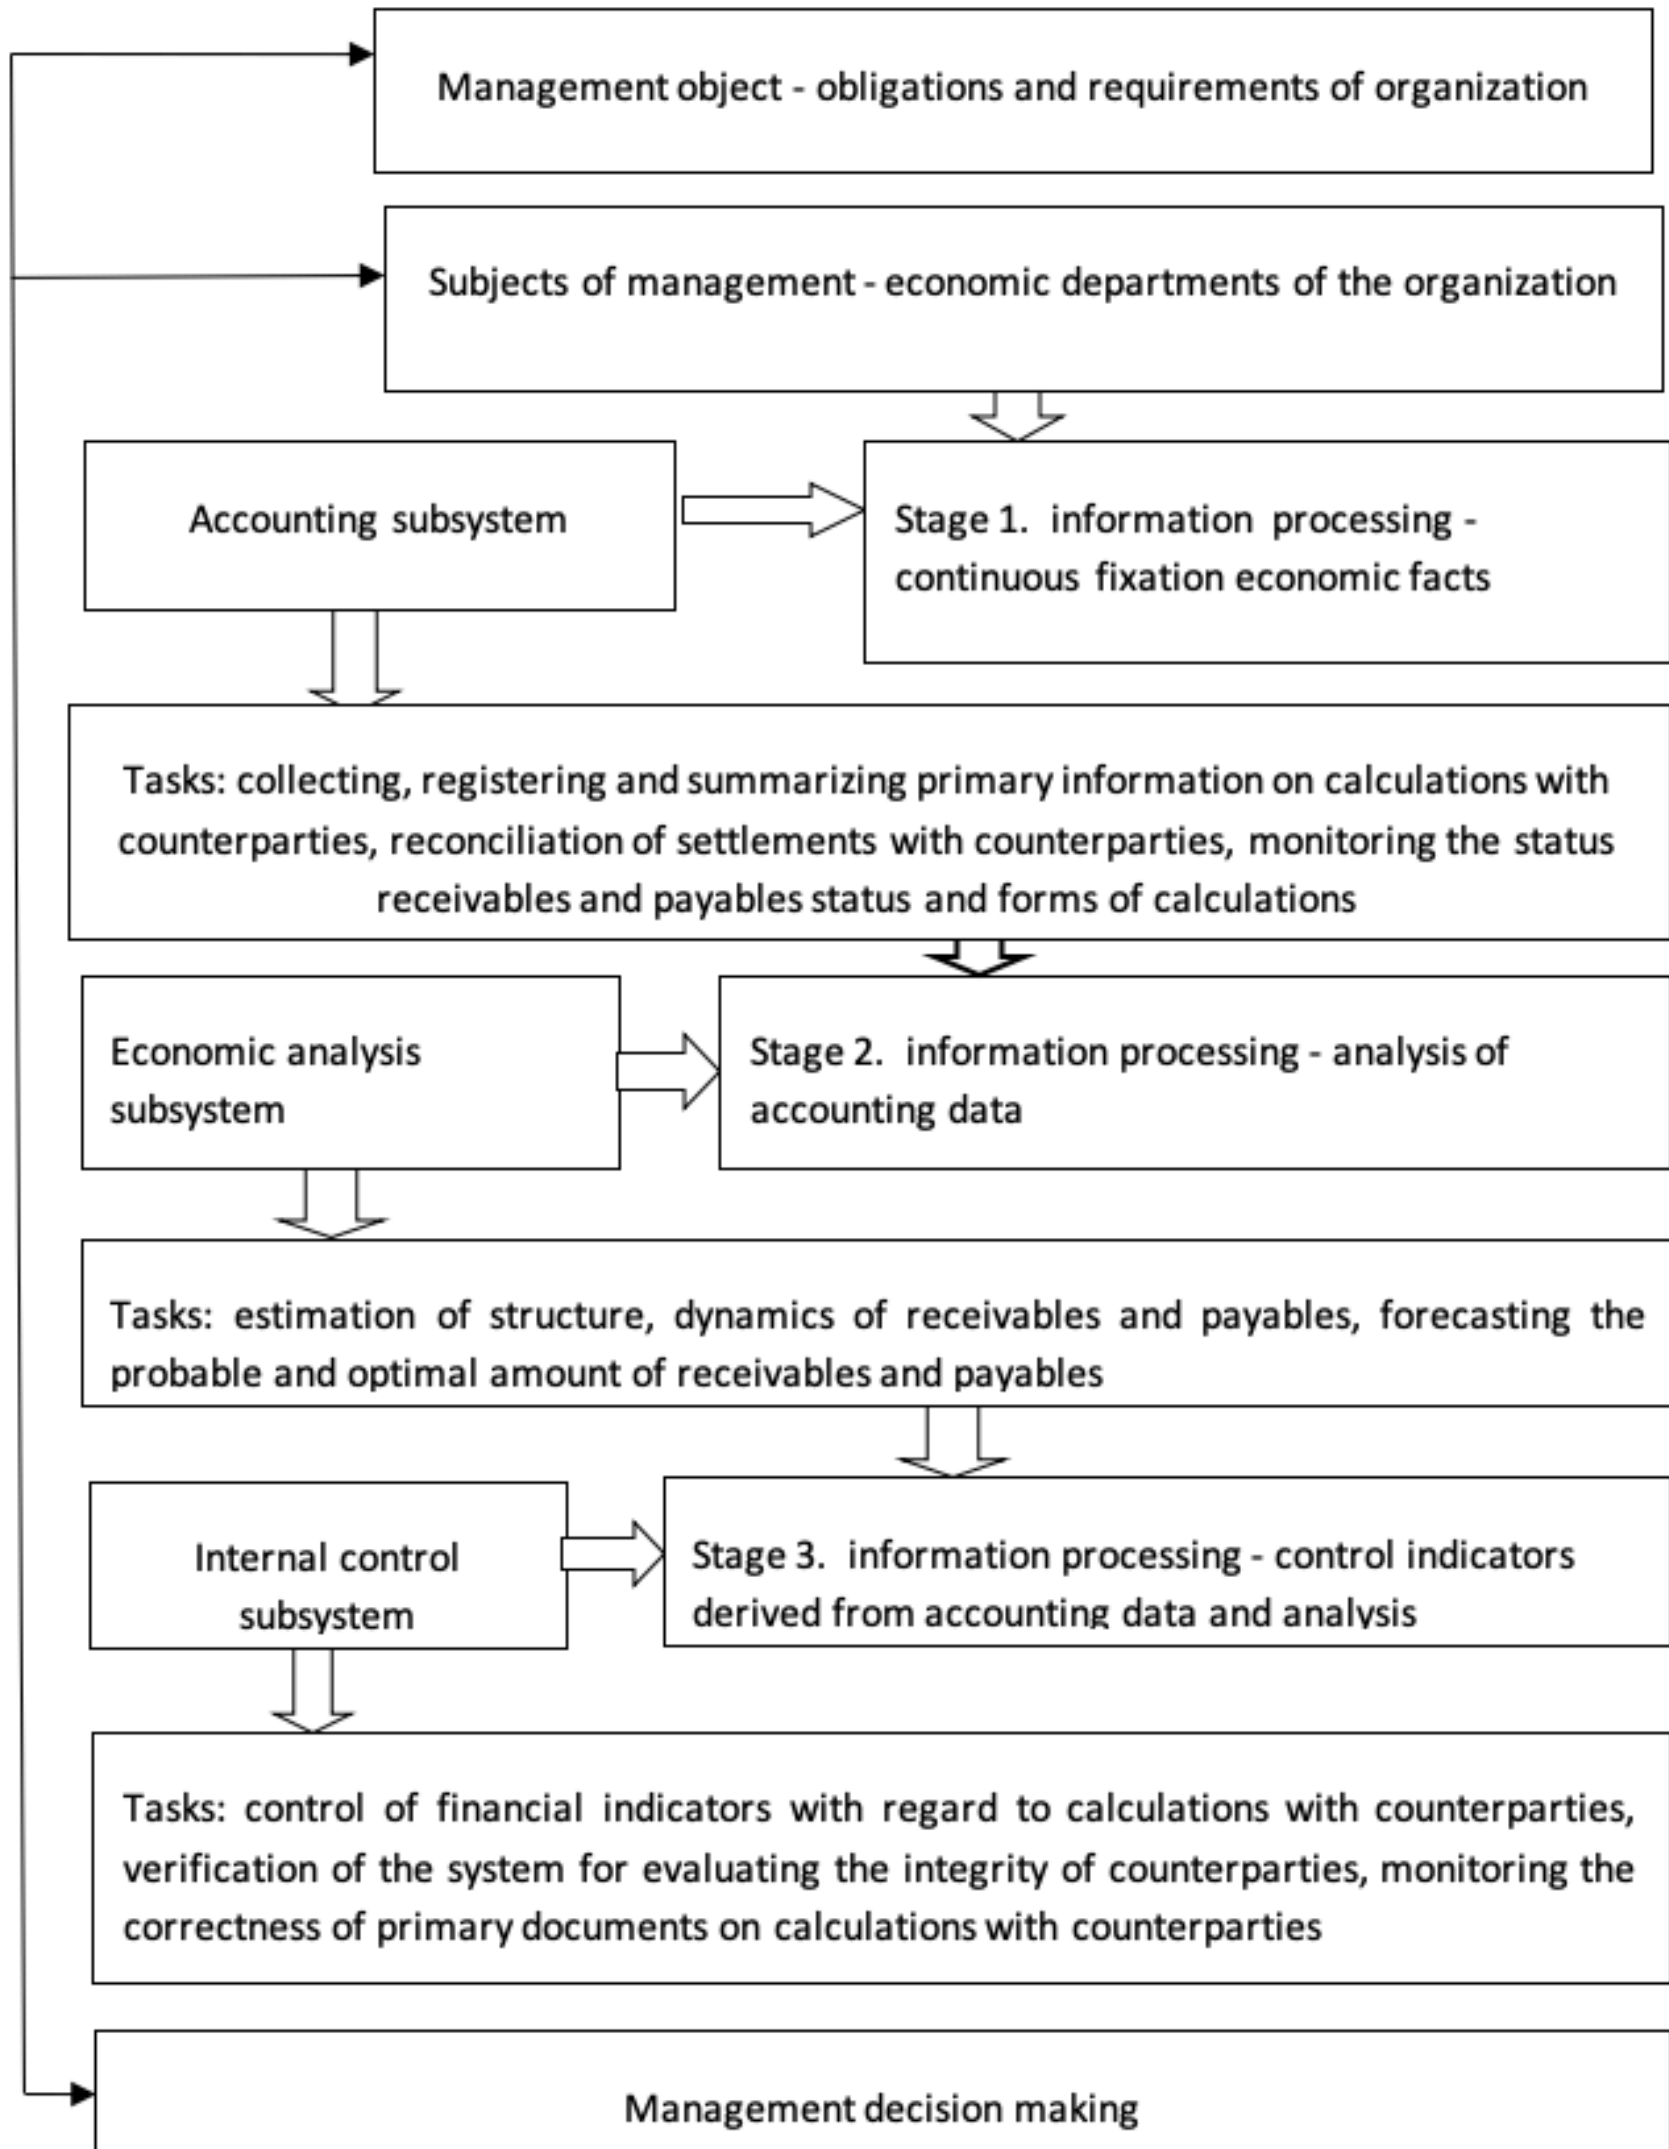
Management object - obligations and requirements of organization

Subjects of management - economic departments of the organization

Accounting subsystem

Stage 1. information processing - continuous fixation economic facts

Tasks: collecting, registering and summarizing primary information on calculations with counterparties, reconciliation of settlements with counterparties, monitoring the status receivables and payables status and forms of calculations

Economic analysis subsystem

Stage 2. information processing - analysis of accounting data

Tasks: estimation of structure, dynamics of receivables and payables, forecasting the probable and optimal amount of receivables and payables

Internal control subsystem

Stage 3. information processing - control indicators derived from accounting data and analysis

Tasks: control of financial indicators with regard to calculations with counterparties, verification of the system for evaluating the integrity of counterparties, monitoring the correctness of primary documents on calculations with counterparties

Management decision making